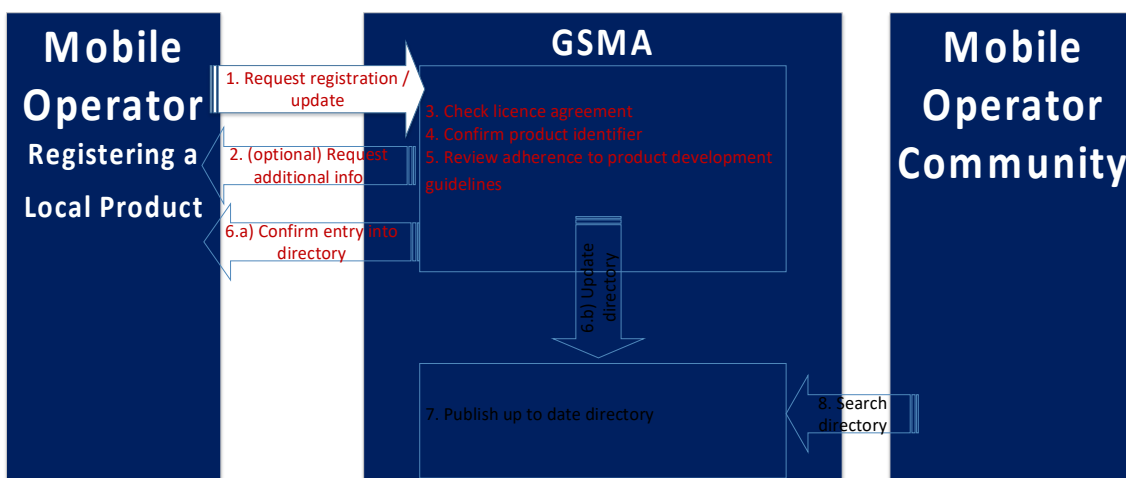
Mobile Operator

Registering a Local Product

1. Request registration / update

2. (optional) Request additional info

6.a) Confirm entry into directory

GSMA

3. Check licence agreement
4. Confirm product identifier
5. Review adherence to product development guidelines

6.b) Update directory

7. Publish up to date directory

8. Search directory

Mobile Operator Community